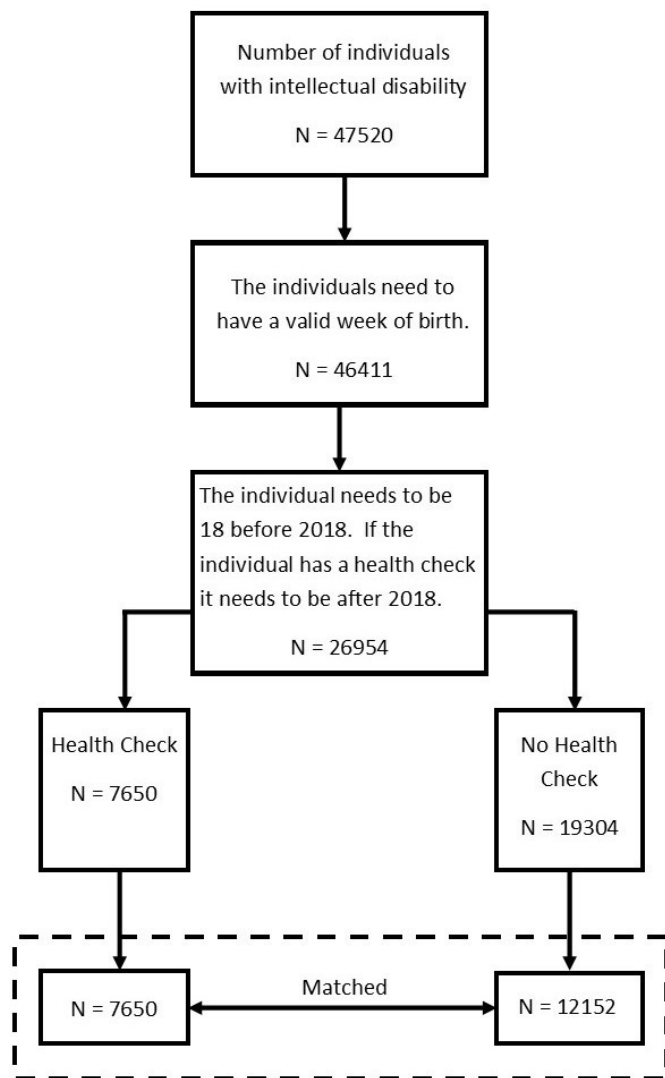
Number of individuals with intellectual disability

N = 47520

The individuals need to have a valid week of birth.

N = 46411

The individual needs to be 18 before 2018. If the individual has a health check it needs to be after 2018.

N = 26954

Health Check

N = 7650

No Health Check

N = 19304

N = 7650

Matched

N = 12152